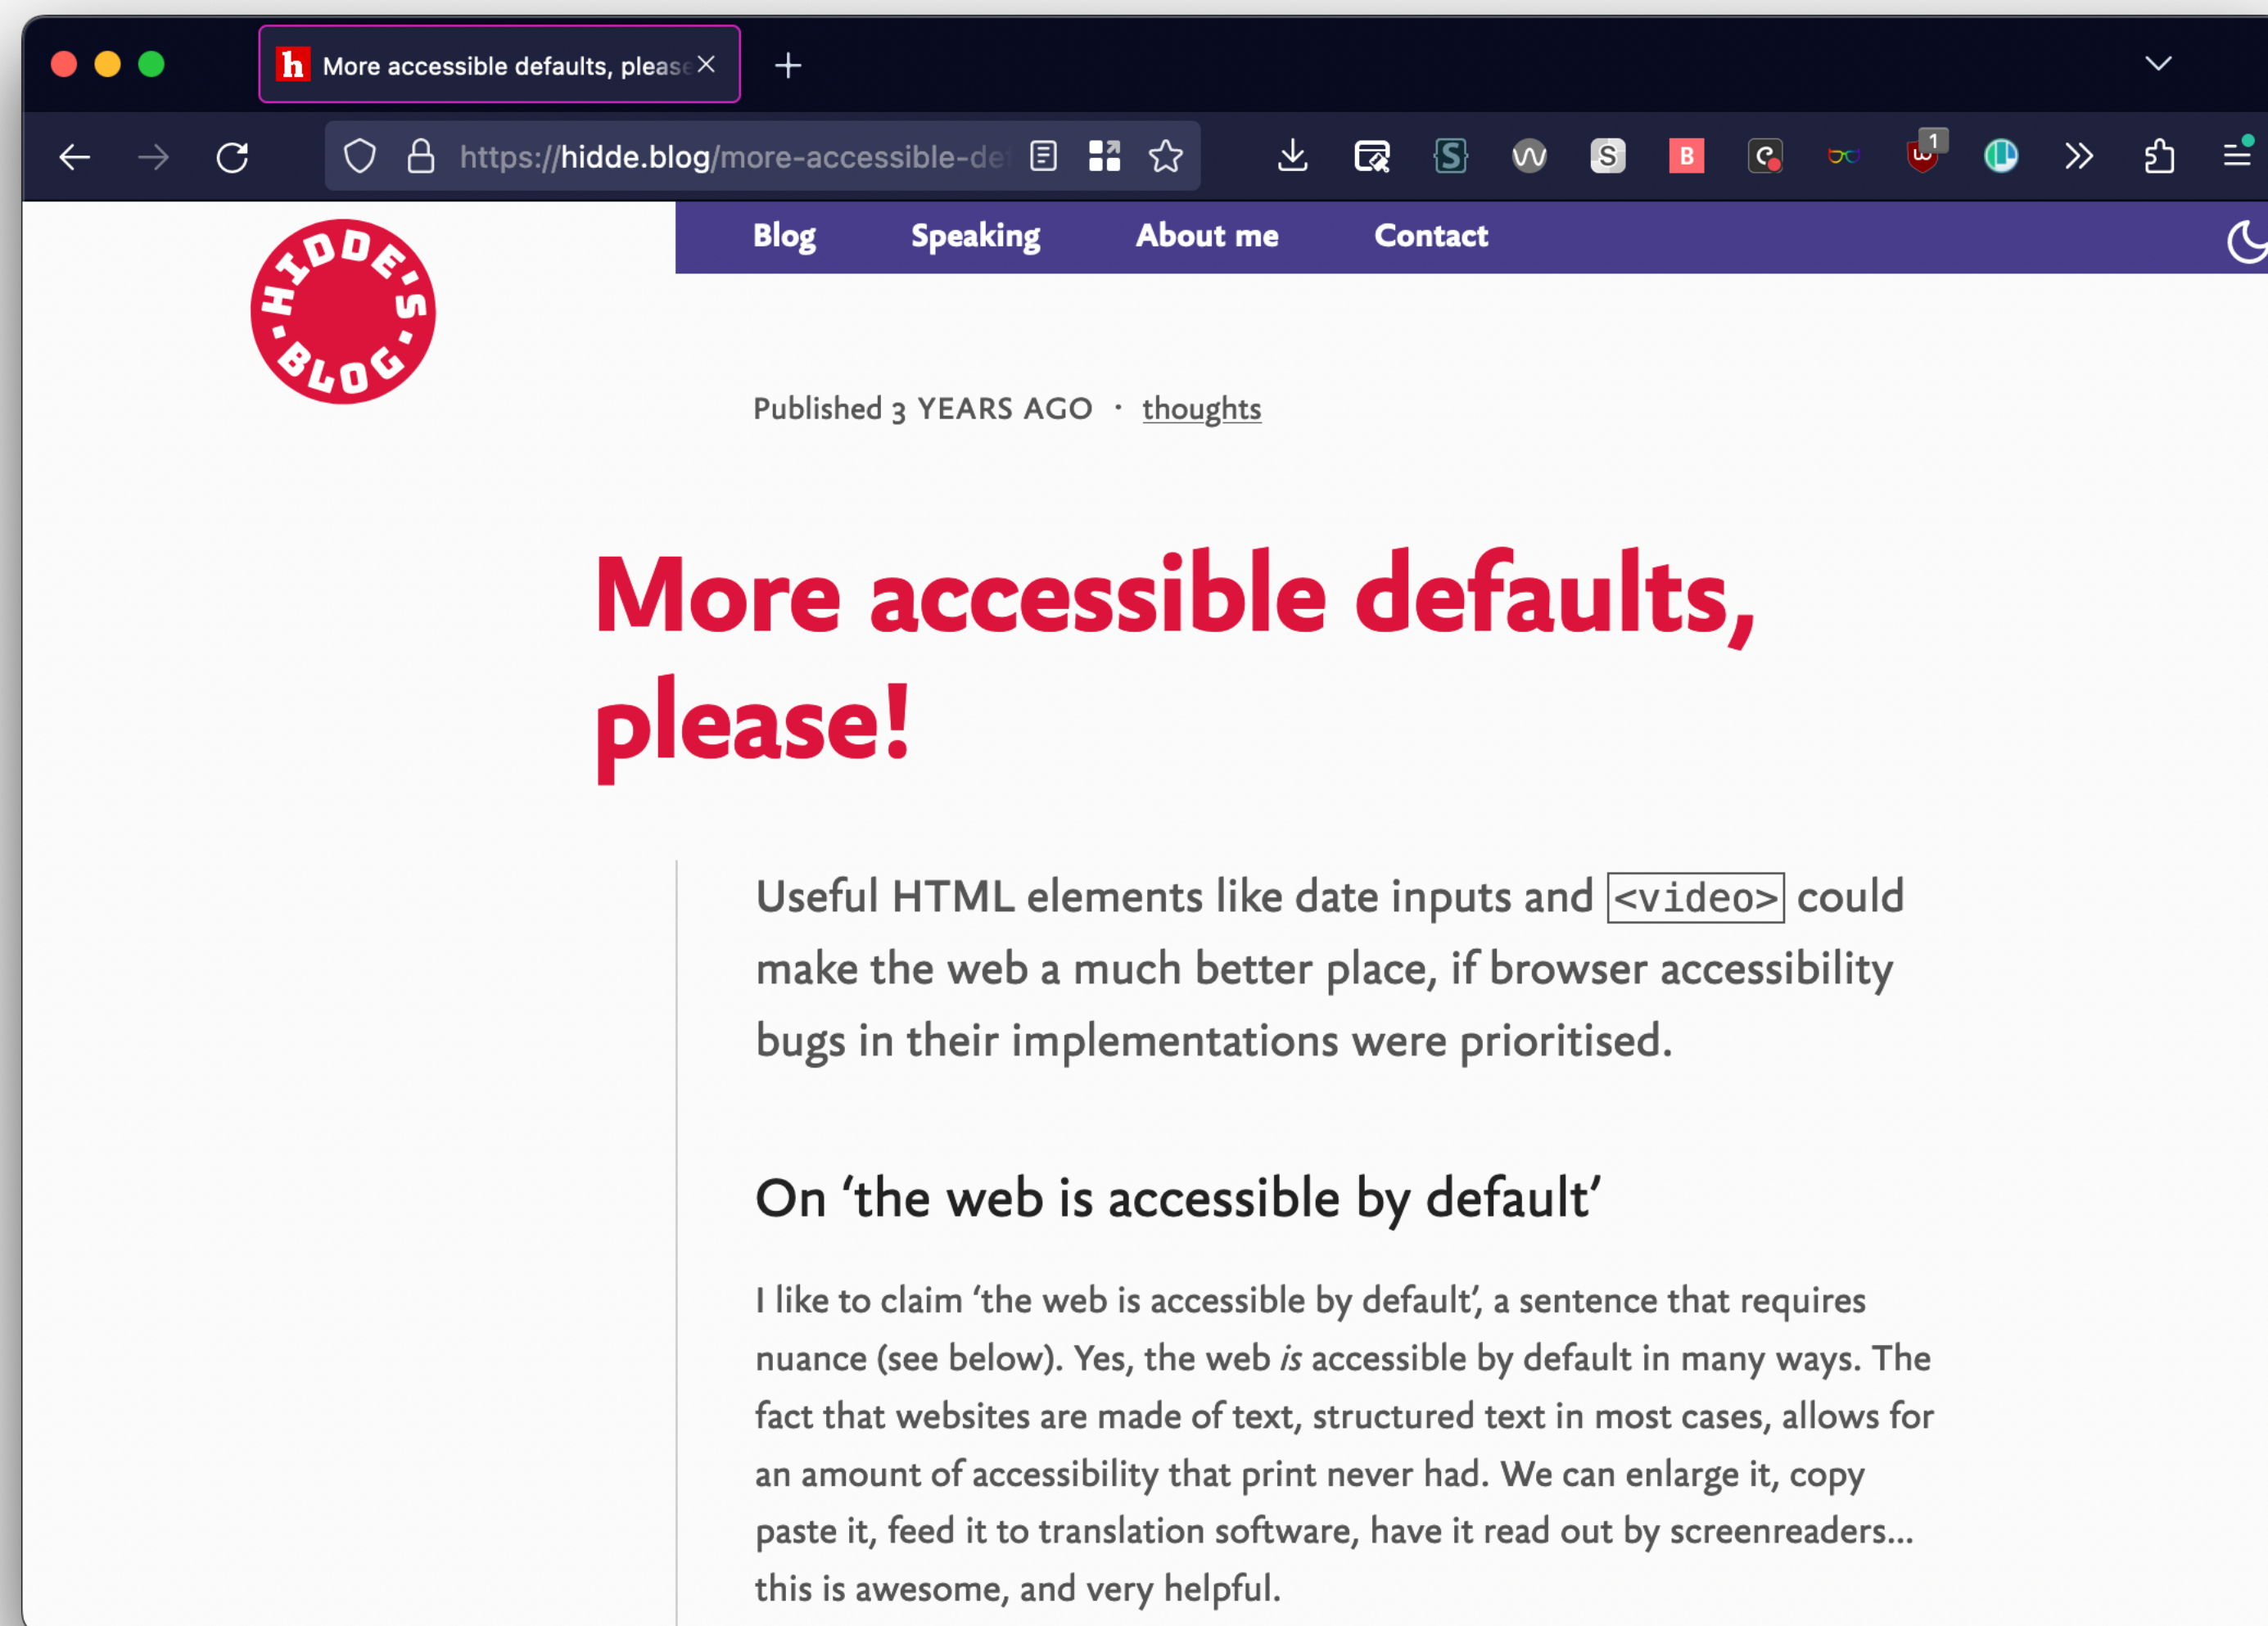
More accessible defaults, please

https://hidde.blog/more-accessible-de

S B 1

Blog Speaking About me Contact

HIDDE'S BLOG

Published 3 YEARS AGO · thoughts

More accessible defaults, please!

Useful HTML elements like date inputs and <video> could make the web a much better place, if browser accessibility bugs in their implementations were prioritised.

On 'the web is accessible by default'

I like to claim 'the web is accessible by default', a sentence that requires nuance (see below). Yes, the web *is* accessible by default in many ways. The fact that websites are made of text, structured text in most cases, allows for an amount of accessibility that print never had. We can enlarge it, copy paste it, feed it to translation software, have it read out by screenreaders… this is awesome, and very helpful.